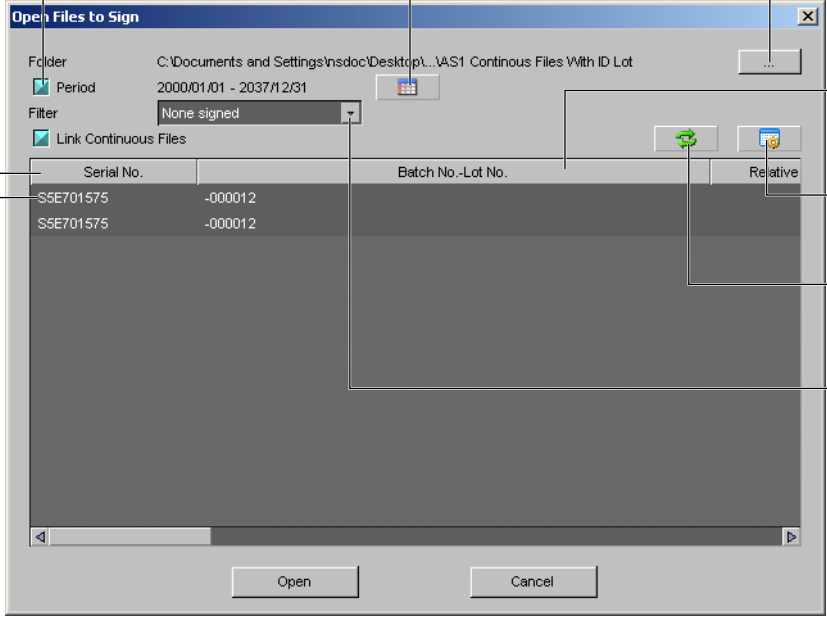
Open Files to Sign

Folder C:\Documents and Settings\nsdoc\Desktop\...\AS1 Continous Files With ID Lot ...

Period 2000/01/01 - 2037/12/31

Filter None signed

Link Continuous Files

| Serial No. | Batch No.-Lot No. | Relative |
|---|---|---|
| S5E701575 | -000012 | |
| S5E701575 | -000012 | |

Open Cancel